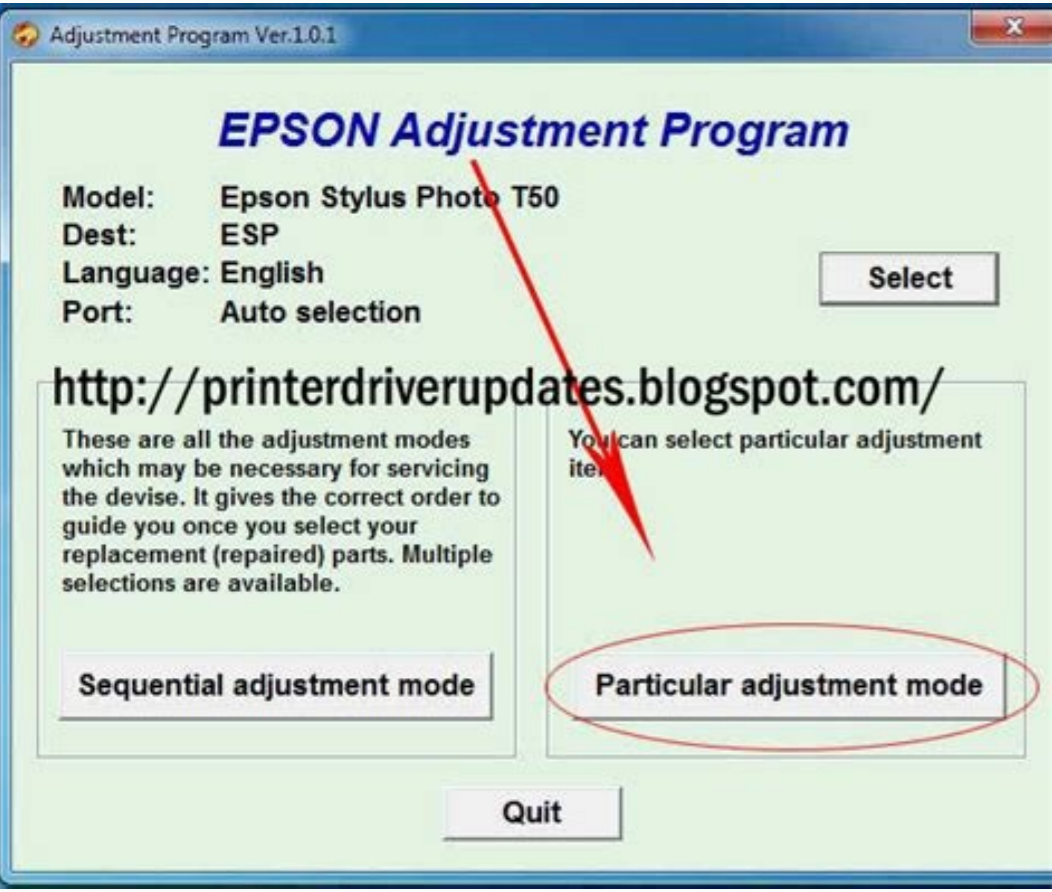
Adjustment Program Ver.1.0.1

EPSON Adjustment Program

Model: Epson Stylus Photo T50
Dest: ESP
Language: English
Port: Auto selection

Select

http://printerdriverupdates.blogspot.com/

These are all the adjustment modes which may be necessary for servicing the devise. It gives the correct order to guide you once you select your replacement (repaired) parts. Multiple selections are available.

Sequential adjustment mode

You can select particular adjustment ite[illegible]

Particular adjustment mode

Quit